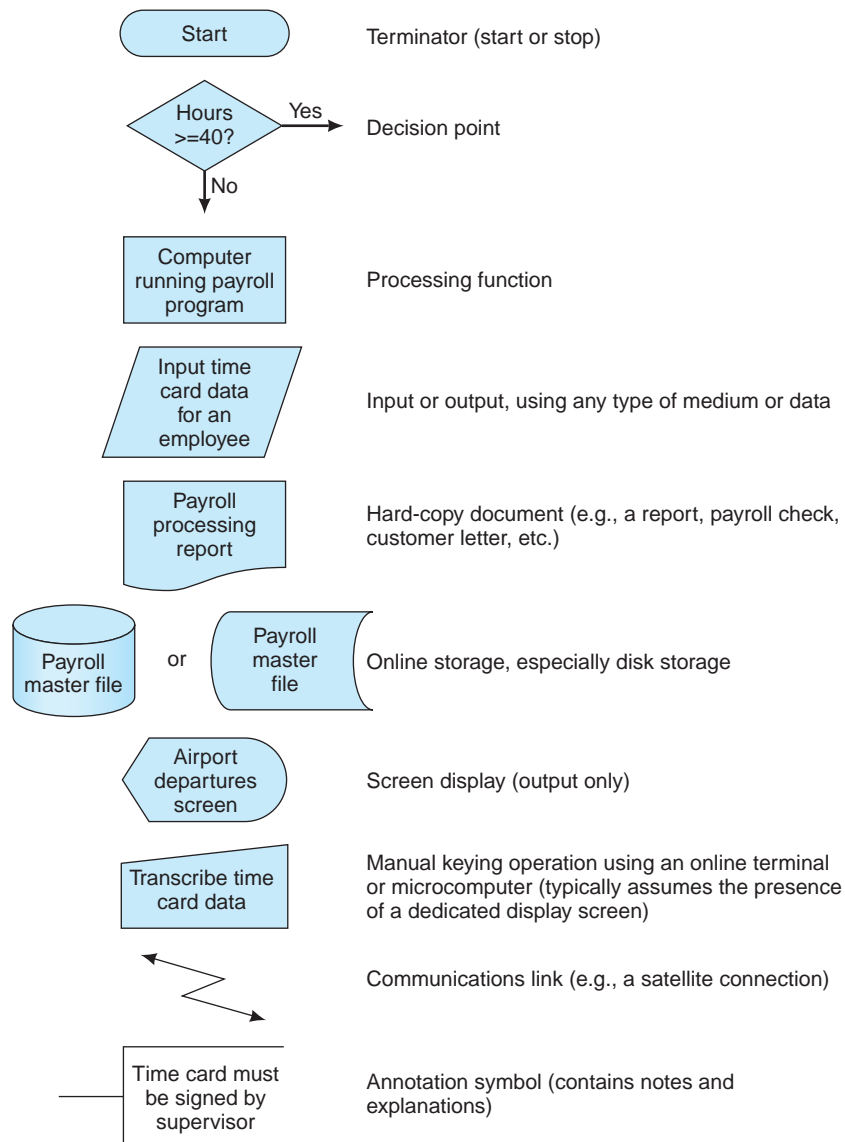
Start

Terminator (start or stop)

Hours >=40?

Yes

No

Decision point

Computer running payroll program

Processing function

Input time card data for an employee

Input or output, using any type of medium or data

Payroll processing report

Hard-copy document (e.g., a report, payroll check, customer letter, etc.)

Payroll master file

or

Payroll master file

Online storage, especially disk storage

Airport departures screen

Screen display (output only)

Transcribe time card data

Manual keying operation using an online terminal or microcomputer (typically assumes the presence of a dedicated display screen)

Communications link (e.g., a satellite connection)

Time card must be signed by supervisor

Annotation symbol (contains notes and explanations)